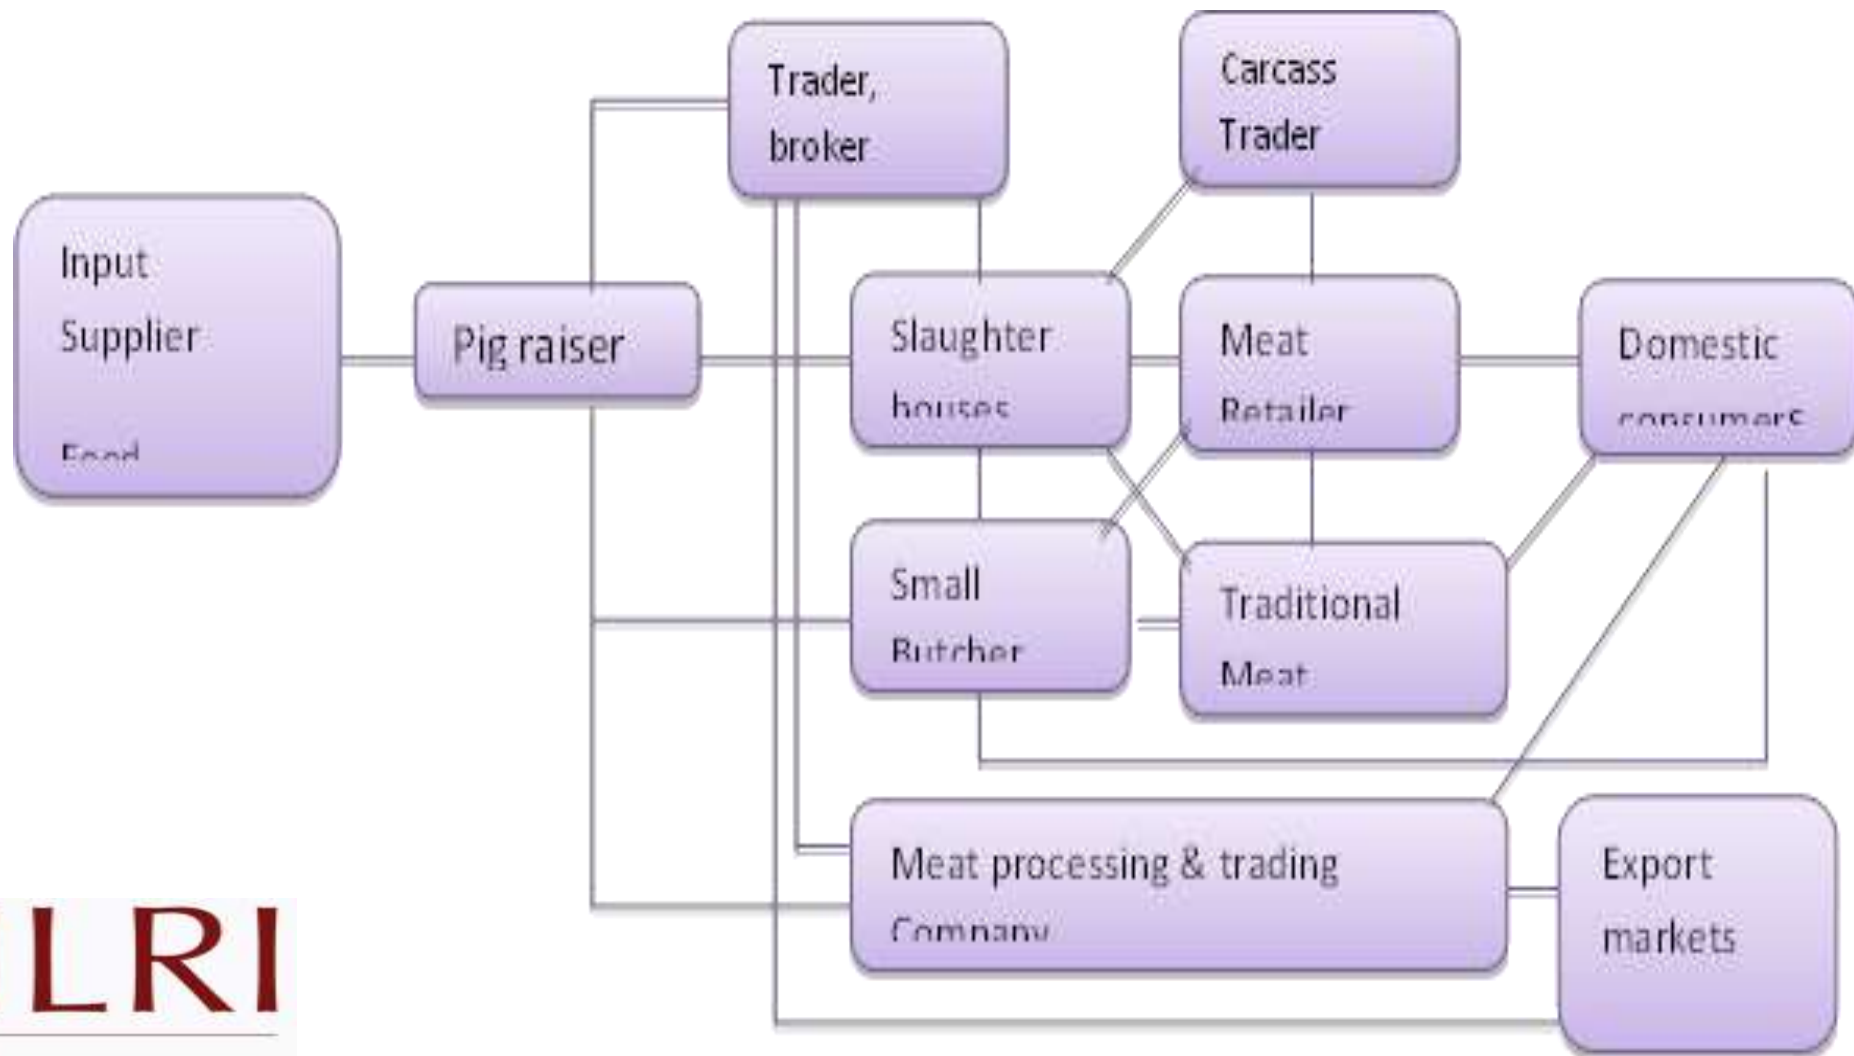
Input Supplier

Feed

Pig raiser

Trader, broker

Carcass Trader

Slaughter houses

Meat Retailer

Domestic consumers

Small Butcher

Traditional Meat

Meat processing & trading Company

Export markets

LRI